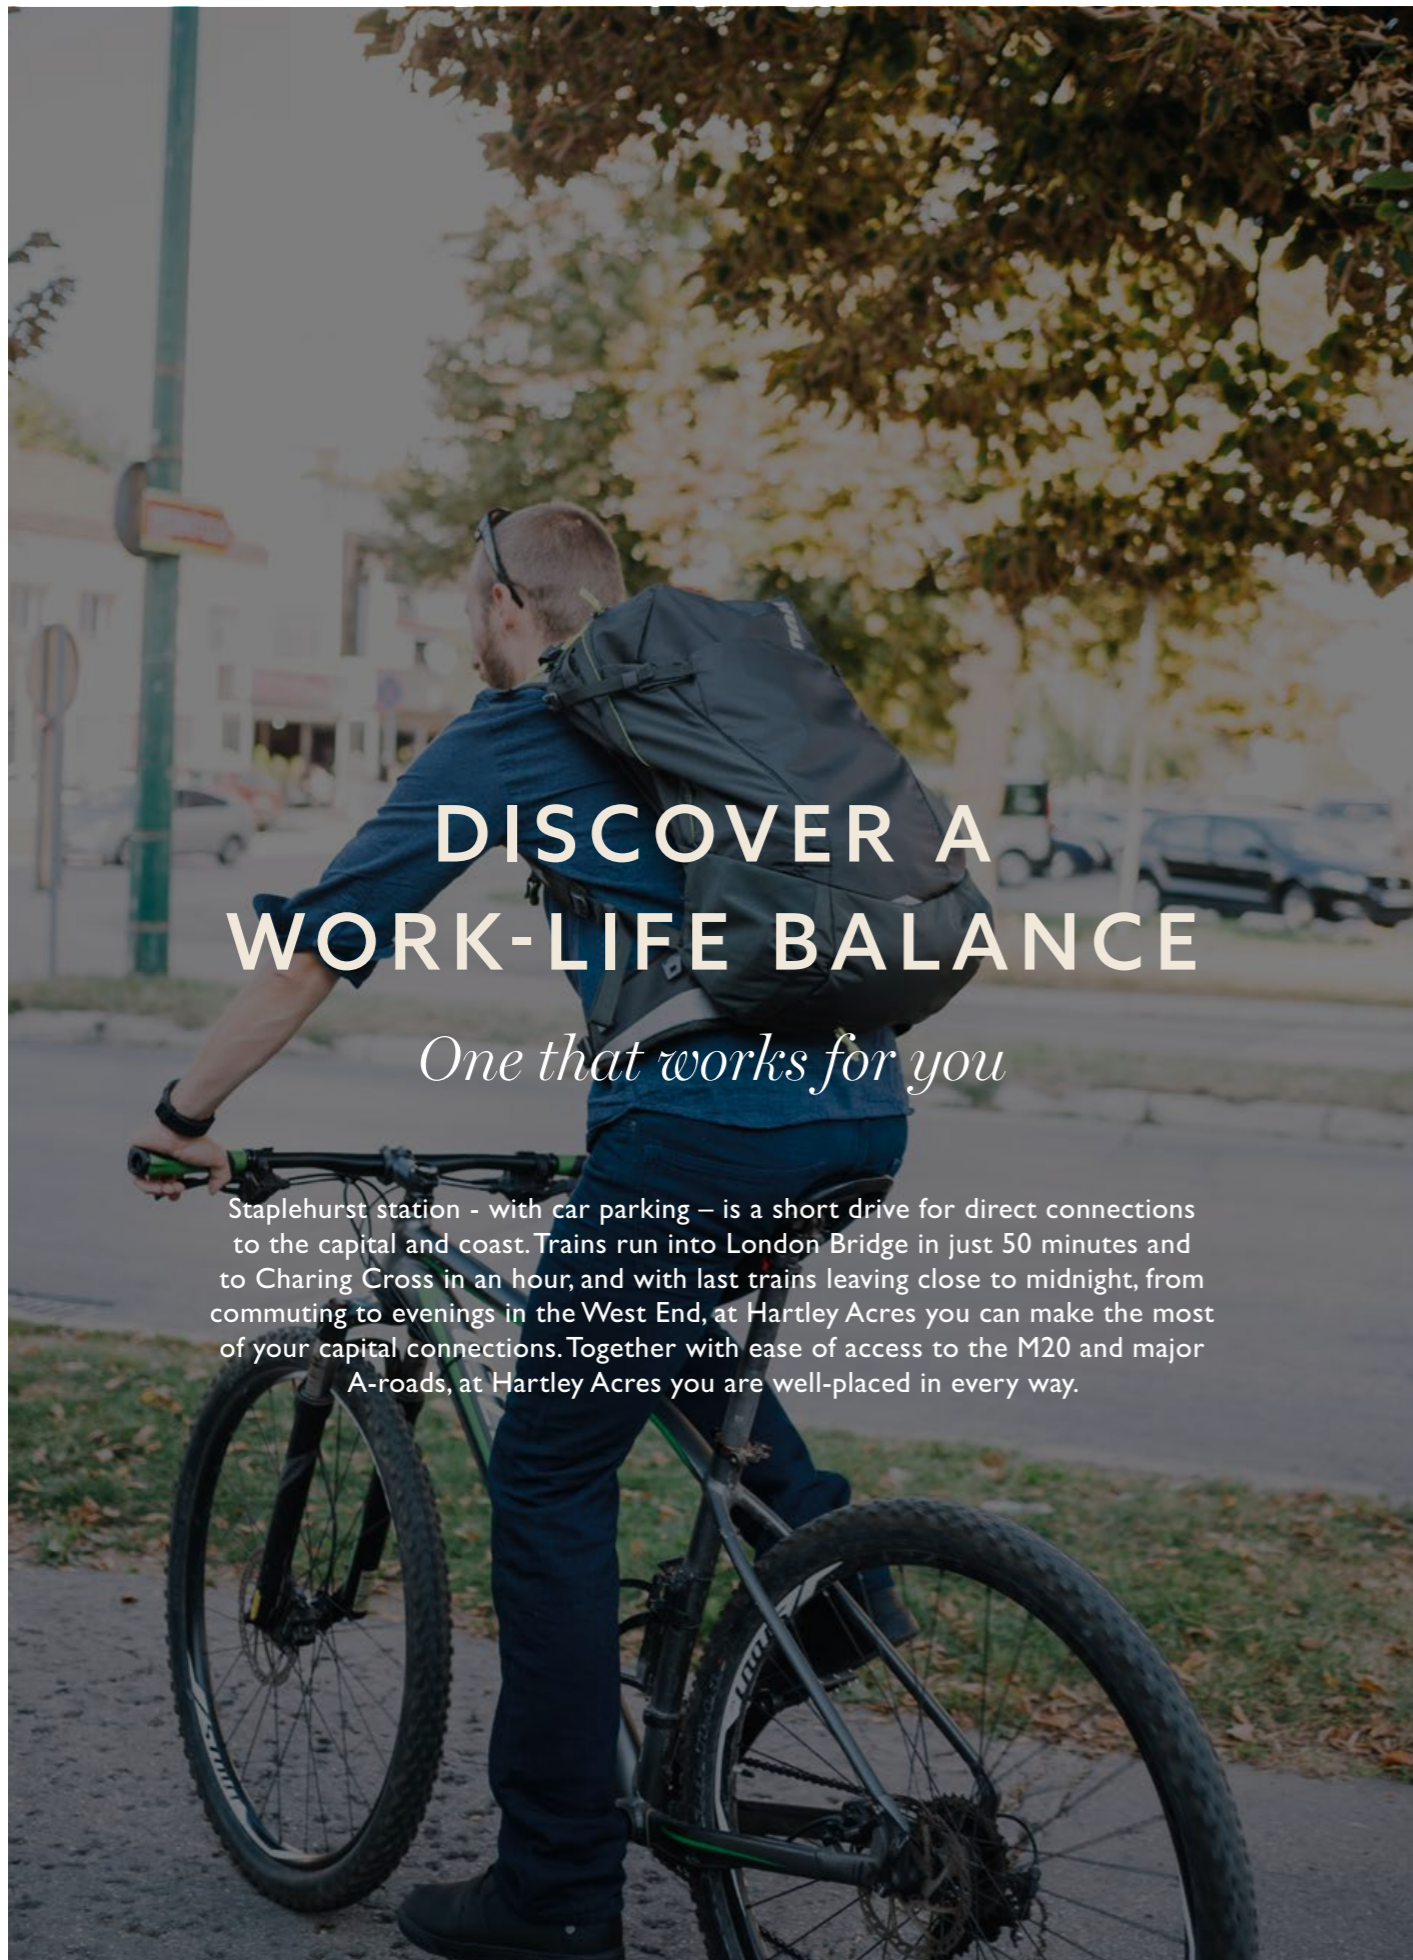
DISCOVER A WORK-LIFE BALANCE

One that works for you

Staplehurst station - with car parking – is a short drive for direct connections to the capital and coast. Trains run into London Bridge in just 50 minutes and to Charing Cross in an hour, and with last trains leaving close to midnight, from commuting to evenings in the West End, at Hartley Acres you can make the most of your capital connections. Together with ease of access to the M20 and major A-roads, at Hartley Acres you are well-placed in every way.